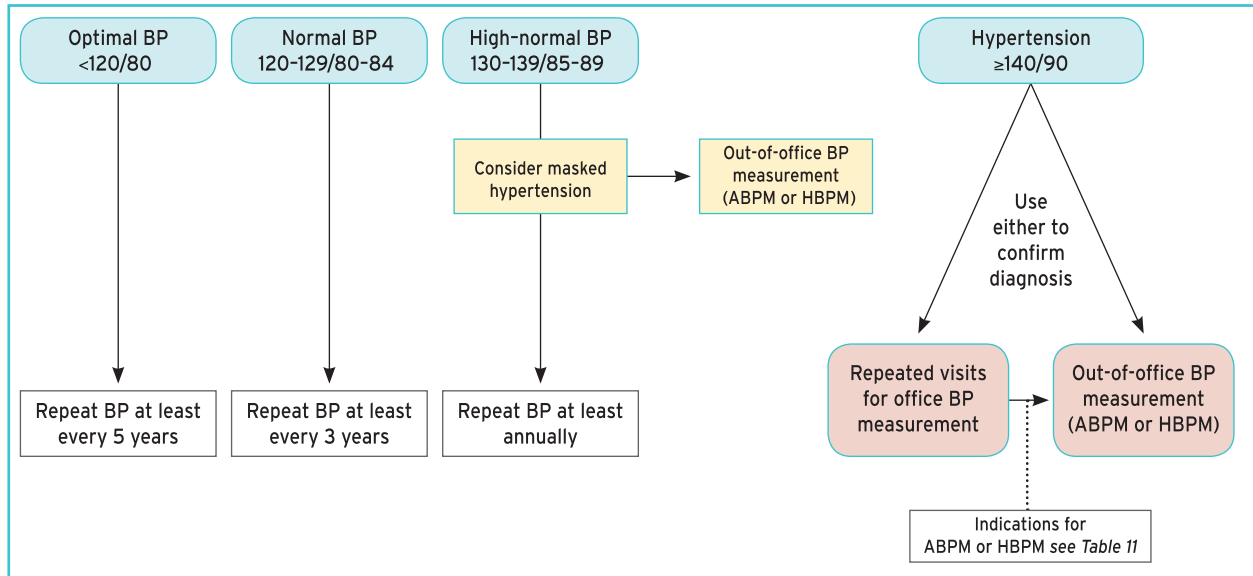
Optimal BP
<120/80

Normal BP
120–129/80–84

High-normal BP
130–139/85–89

Hypertension
≥140/90

Consider masked hypertension

Out-of-office BP measurement (ABPM or HBPM)

Use either to confirm diagnosis

Repeated visits for office BP measurement

Out-of-office BP measurement (ABPM or HBPM)

Repeat BP at least every 5 years

Repeat BP at least every 3 years

Repeat BP at least annually

Indications for ABPM or HBPM *see Table 11*